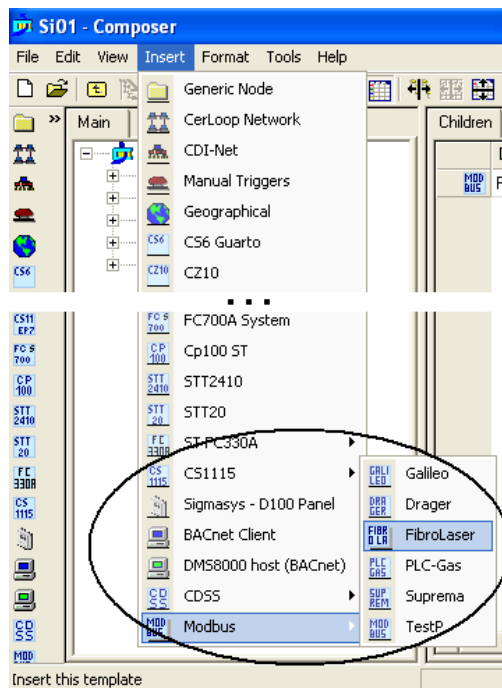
Si01 - Composer

File Edit View Insert Format Tools Help

Main

Children

MOD BUS

Generic Node
CerLoop Network
CDI-Net
Manual Triggers
Geographical
CS6 CS6 Guarto
CZ10 CZ10

...

CS11 EP7
FC S 700
CP 100
STT 2410
STT 20
FC 330A
CS 1115

FC S 700 FC700A System
CP 100 Cp100 ST
STT 2410 STT2410
STT 20 STT20
FC ST-FC330A
CS 1115 CS1115
Sigmasys - D100 Panel
BACnet Client
DMS8000 host (BACnet)
CD SS CDSS
MOD BUS Modbus

GALI LEO Galileo
DRA GER Drager
FIBR OLA FibroLaser
PLC GAS PLC-Gas
SUP REM Suprema
MOD BUS TestP

CD SS
MOD

Insert this template